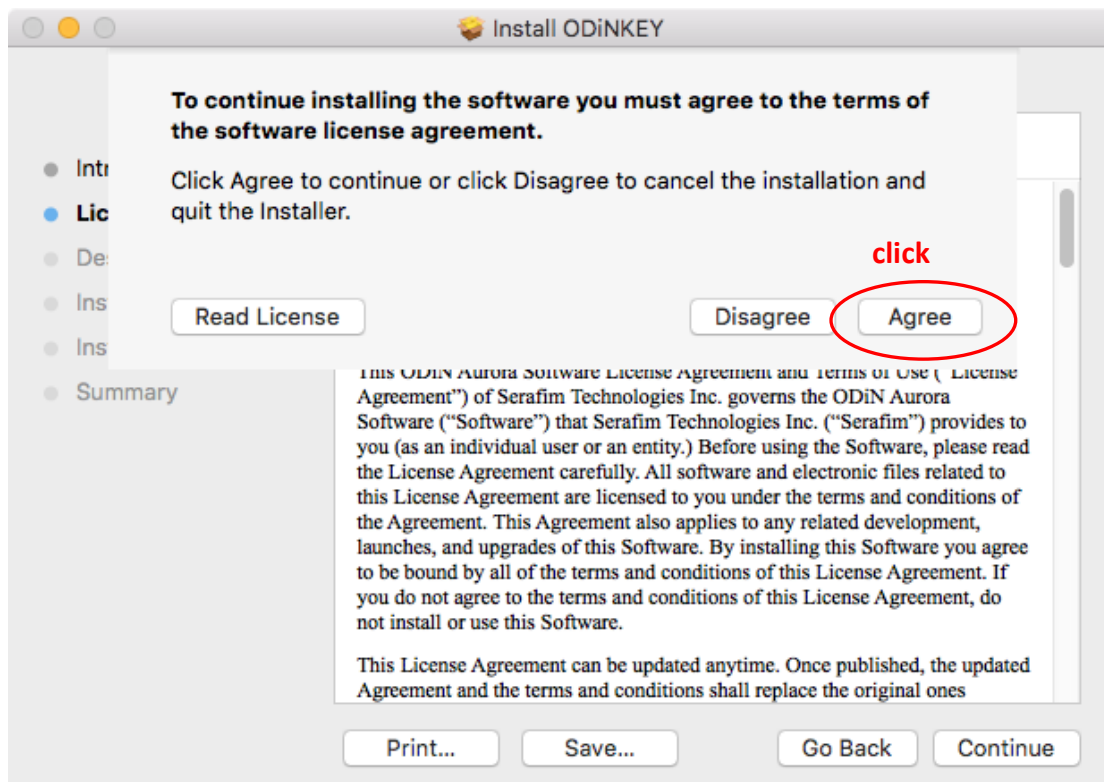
Install ODiNKEY

To continue installing the software you must agree to the terms of the software license agreement.

Click Agree to continue or click Disagree to cancel the installation and quit the Installer.

click

Read License

Disagree

Agree

Intr
Lic
Des
Ins
Ins
Summary

This ODiN Aurora Software License Agreement and Terms of Use ("License Agreement") of Serafim Technologies Inc. governs the ODiN Aurora Software ("Software") that Serafim Technologies Inc. ("Serafim") provides to you (as an individual user or an entity.) Before using the Software, please read the License Agreement carefully. All software and electronic files related to this License Agreement are licensed to you under the terms and conditions of the Agreement. This Agreement also applies to any related development, launches, and upgrades of this Software. By installing this Software you agree to be bound by all of the terms and conditions of this License Agreement. If you do not agree to the terms and conditions of this License Agreement, do not install or use this Software.

This License Agreement can be updated anytime. Once published, the updated Agreement and the terms and conditions shall replace the original ones

Print...

Save...

Go Back

Continue